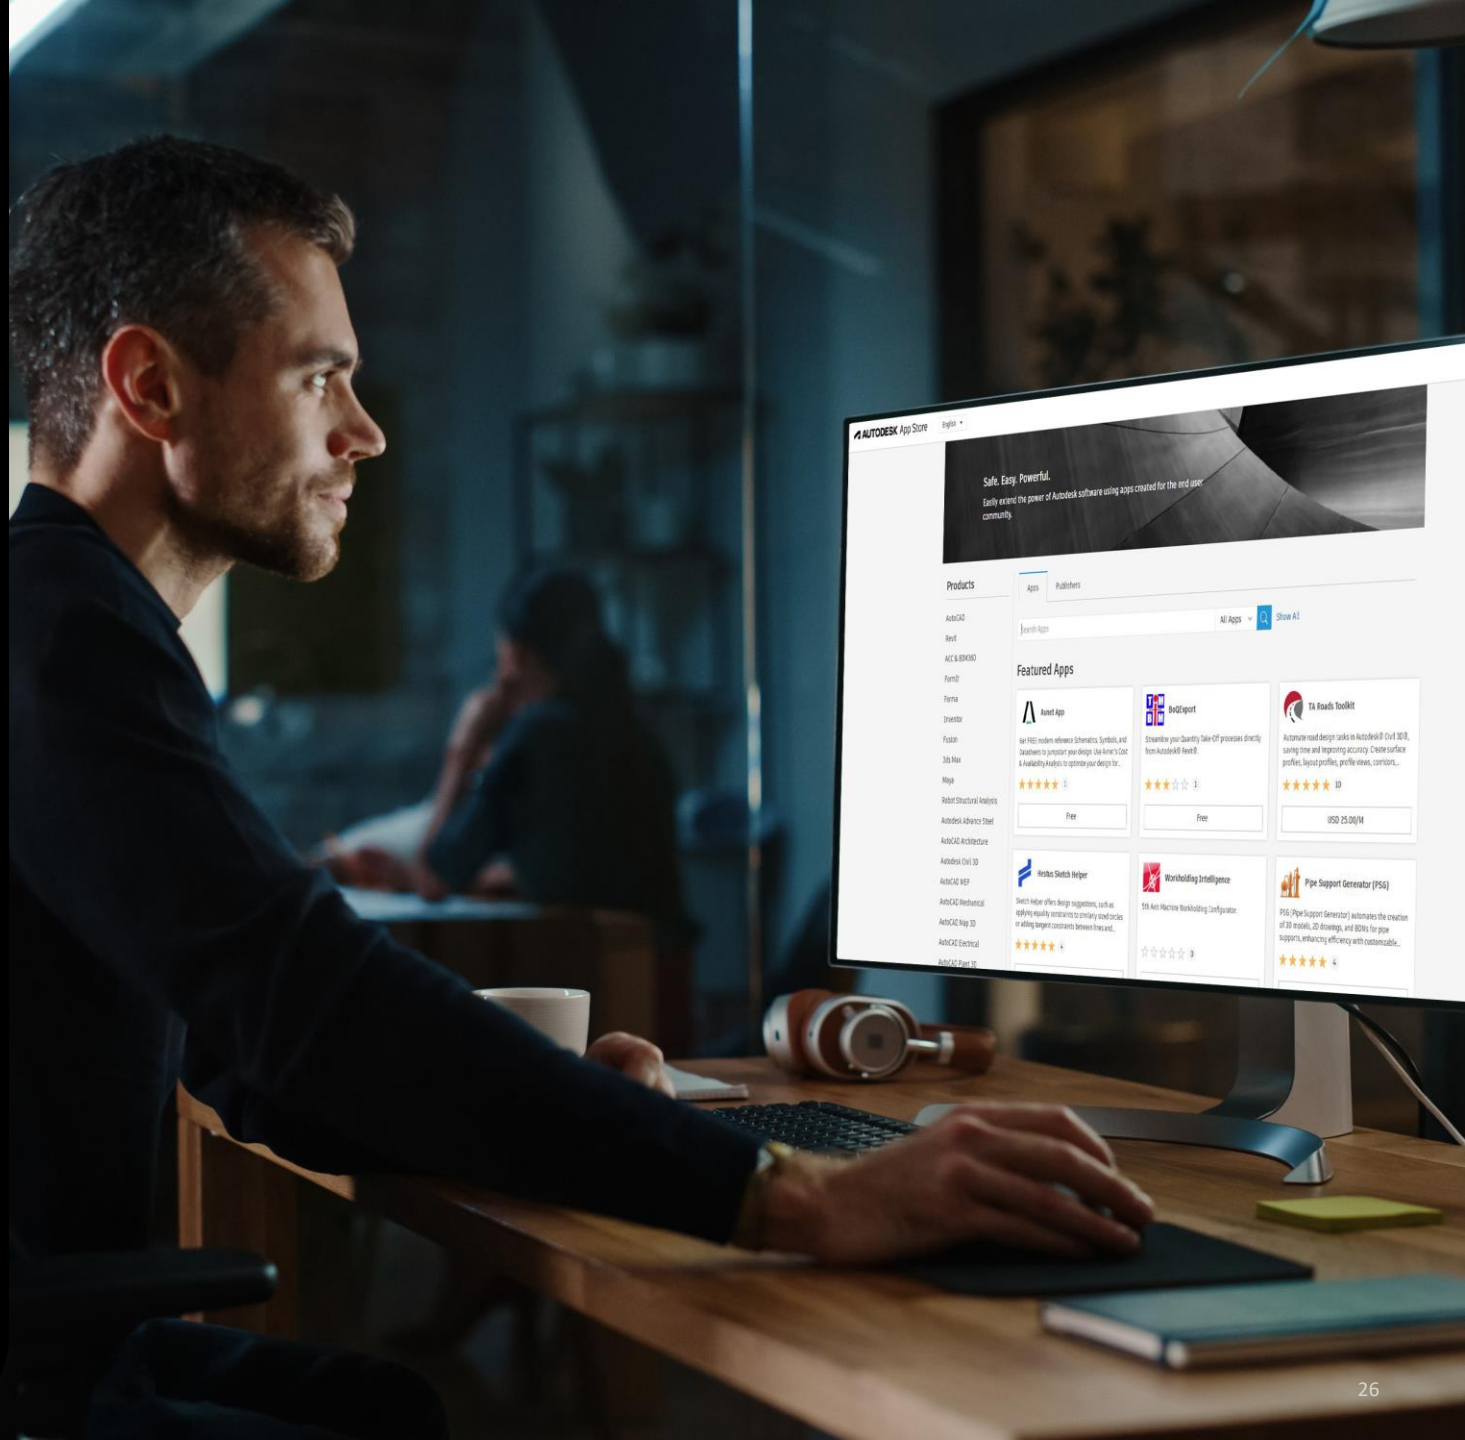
AUTODESK App Store English

Safe. Easy. Powerful.

Easily extend the power of Autodesk software using apps created for the end user community.

Products

AutoCAD
Revit
ACC & BIM360
FormIt
Forma
Inventor
Fusion
3ds Max
Maya
Robot Structural Analysis
Autodesk Advance Steel
AutoCAD Architecture
Autodesk Civil 3D
AutoCAD MEP
AutoCAD Mechanical
AutoCAD Map 3D
AutoCAD Electrical
AutoCAD Plant 3D

Apps Publishers

Search Apps All Apps Show All

Featured Apps

Avnet App
Get FREE modern reference Schematics, Symbols, and Datasheets to jumpstart your design. Use Avnet's Cost & Availability Analysis to optimize your design for...
Free

BoQExport
Streamline your Quantity Take-Off processes directly from Autodesk® Revit®.
Free

TA Roads Toolkit
Automate road design tasks in Autodesk® Civil 3D®, saving time and improving accuracy. Create surface profiles, layout profiles, profile views, corridors...
10
USD 25.00/M

Hestus Sketch Helper
Sketch Helper offers design suggestions, such as applying equality constraints to similarly sized circles or adding tangent constraints between lines and...

Workholding Intelligence
5th Axis Machine Workholding Configurator.

Pipe Support Generator (PSG)
PSG (Pipe Support Generator) automates the creation of 3D models, 2D drawings, and BOMs for pipe supports, enhancing efficiency with customizable...

26